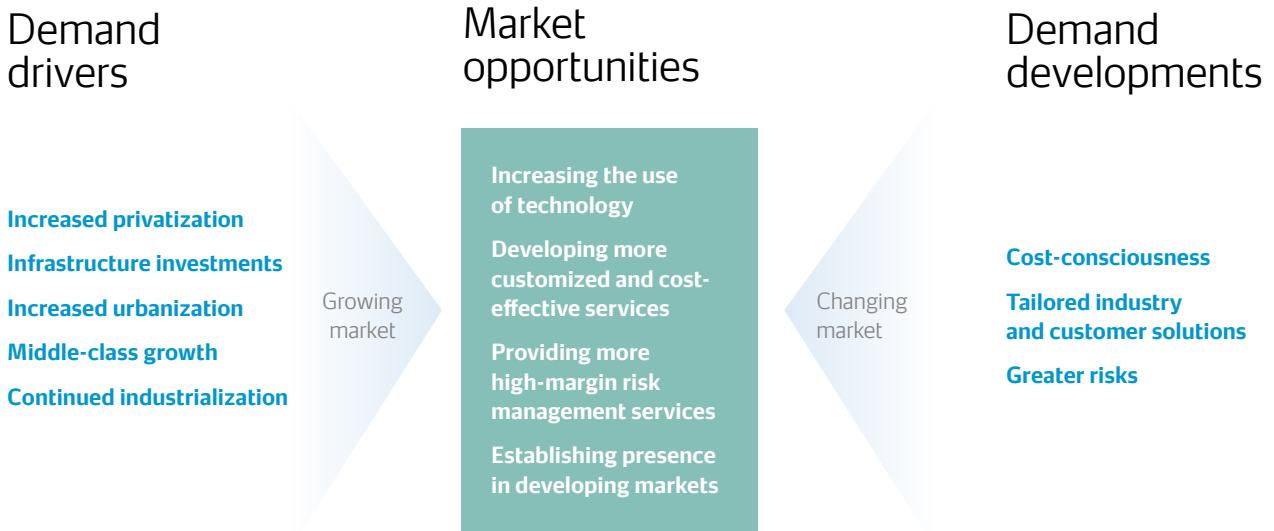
Demand drivers

Increased privatization

Infrastructure investments

Increased urbanization

Middle-class growth

Continued industrialization

Growing market

Market opportunities

Increasing the use of technology

Developing more customized and cost-effective services

Providing more high-margin risk management services

Establishing presence in developing markets

Changing market

Demand developments

Cost-consciousness

Tailored industry and customer solutions

Greater risks